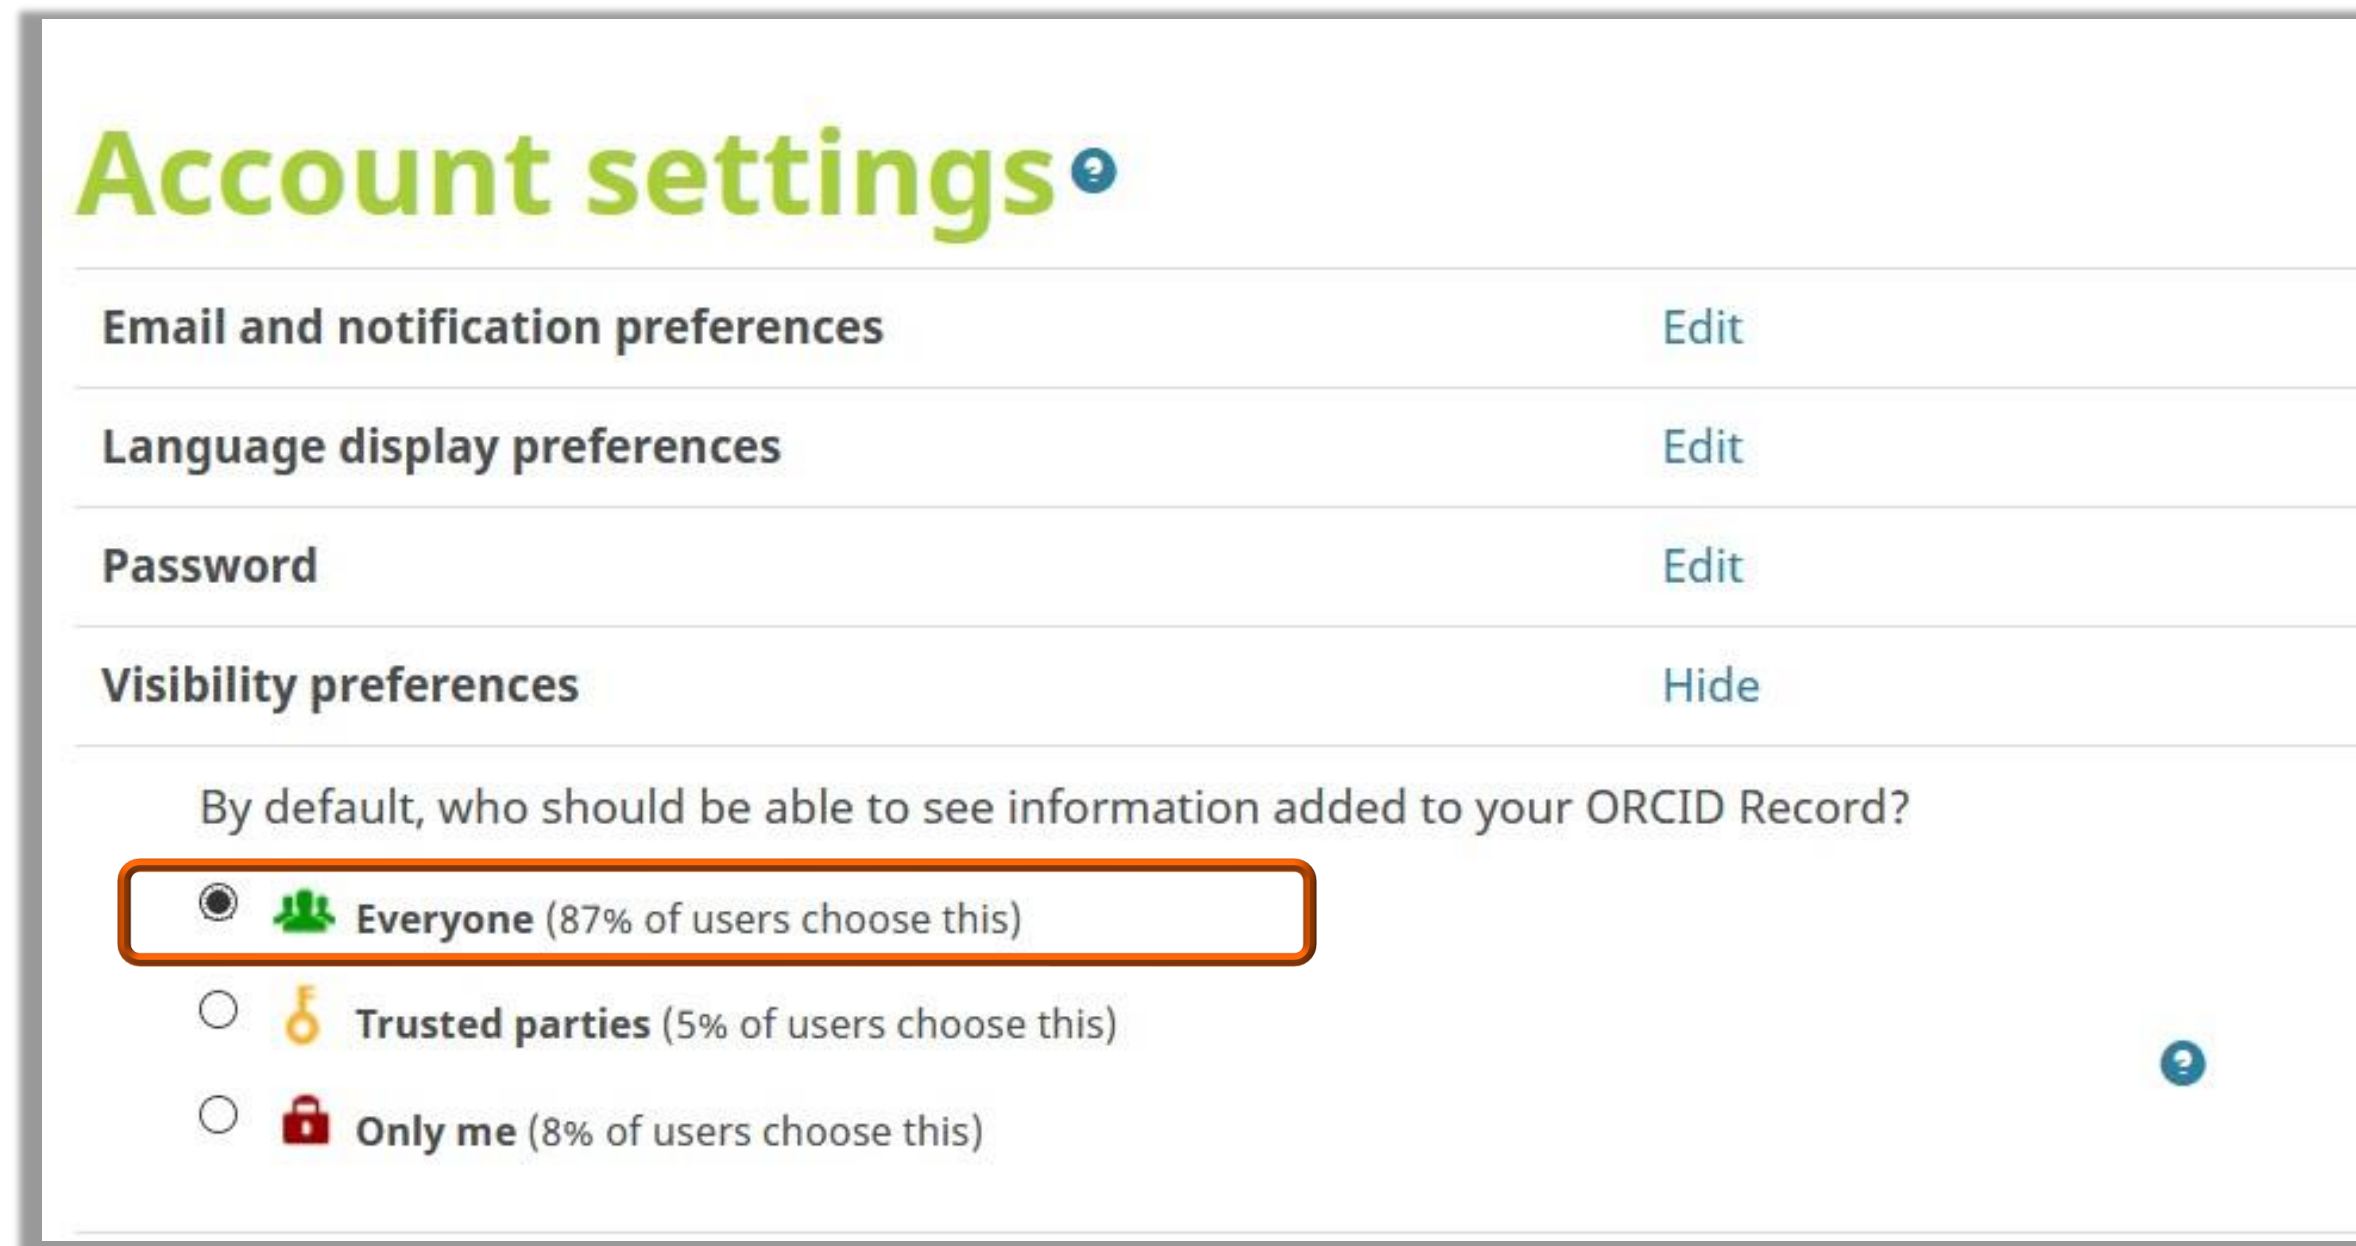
Account settings

Email and notification preferences Edit

Language display preferences Edit

Password Edit

Visibility preferences Hide

By default, who should be able to see information added to your ORCID Record?

Everyone (87% of users choose this)

Trusted parties (5% of users choose this)

Only me (8% of users choose this)